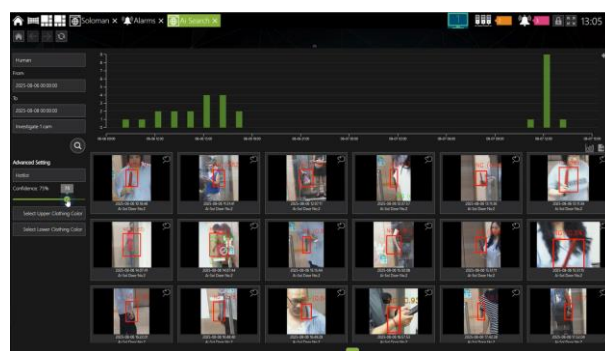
Soloman × Alarms × AI Search ×

13:05

Human

From

2025-08-08 00:00:00

To

2025-08-08 00:00:00

Investigate 1 cam

Advanced Setting

Confidence 70%

Select Upper Clothing Color

Select Lower Clothing Color